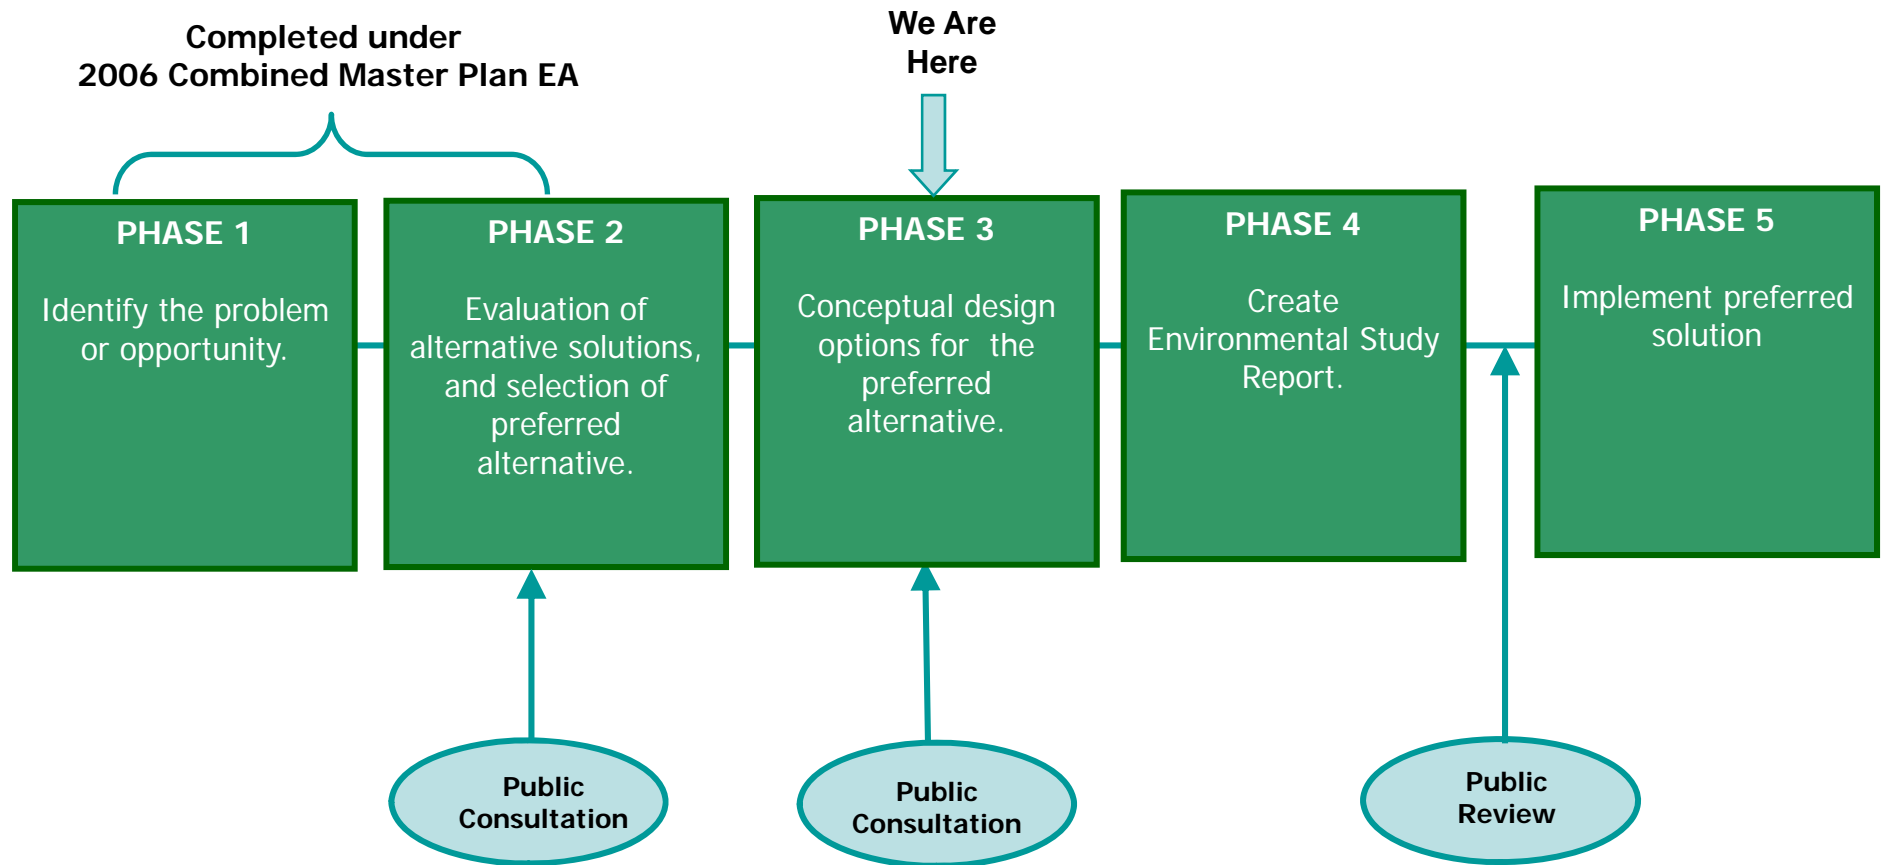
Completed under
2006 Combined Master Plan EA

We Are
Here

PHASE 1

Identify the problem or opportunity.

PHASE 2

Evaluation of alternative solutions, and selection of preferred alternative.

PHASE 3

Conceptual design options for the preferred alternative.

PHASE 4

Create Environmental Study Report.

PHASE 5

Implement preferred solution

Public
Consultation

Public
Consultation

Public
Review